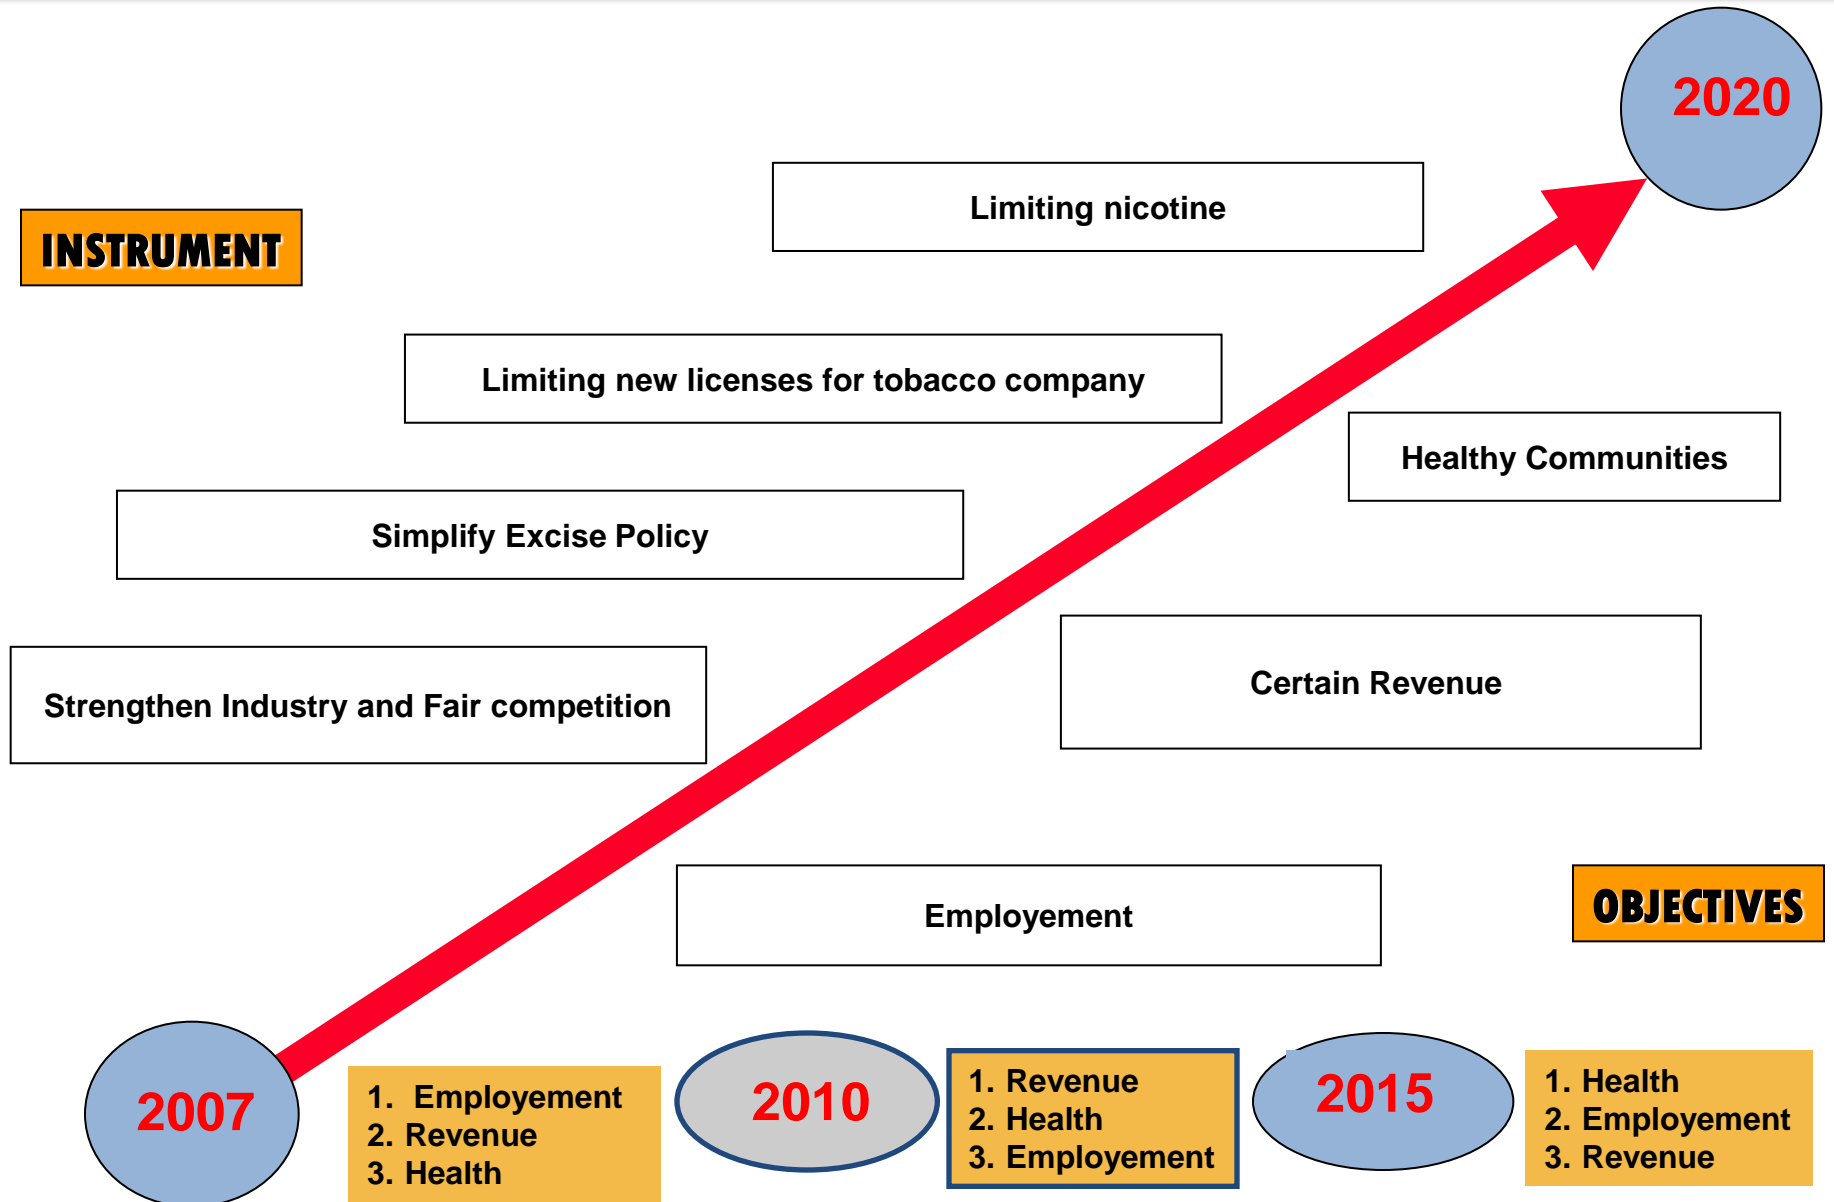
2020

INSTRUMENT

Limiting nicotine

Limiting new licenses for tobacco company

Healthy Communities

Simplify Excise Policy

Strengthen Industry and Fair competition

Certain Revenue

Employement

OBJECTIVES

2007

1. Employement
2. Revenue
3. Health

2010

1. Revenue
2. Health
3. Employement

2015

1. Health
2. Employement
3. Revenue